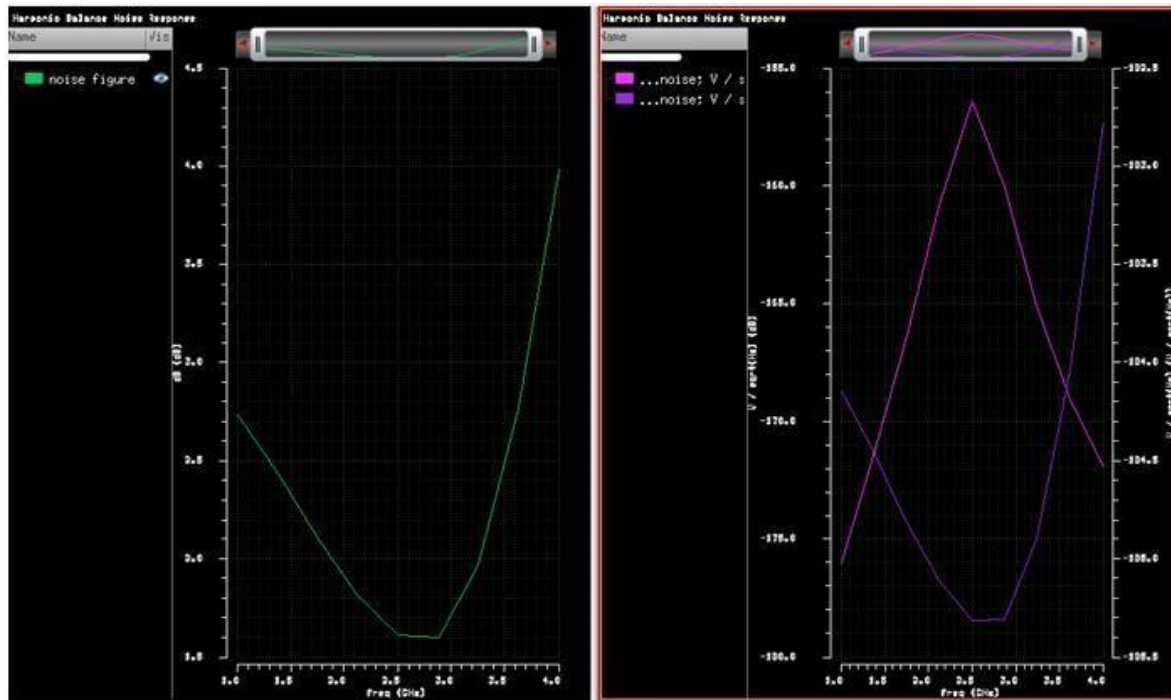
Harmonic Balance Noise Response
Name
Vis
noise figure
4.5
4.0
3.5
3.0
2.5
2.0
1.5
dB (dB)
1.0
1.5
2.0
2.5
3.0
3.5
4.0
Freq (GHz)

Harmonic Balance Noise Response
Name
...noise; V / s
...noise; V / s
-155.0
-160.0
-165.0
-170.0
-175.0
-180.0
V / sqrt(Hz) (dB)
-102.5
-103.0
-103.5
-104.0
-104.5
-105.0
-105.5
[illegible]
1.0
1.5
2.0
2.5
3.0
3.5
4.0
Freq (GHz)